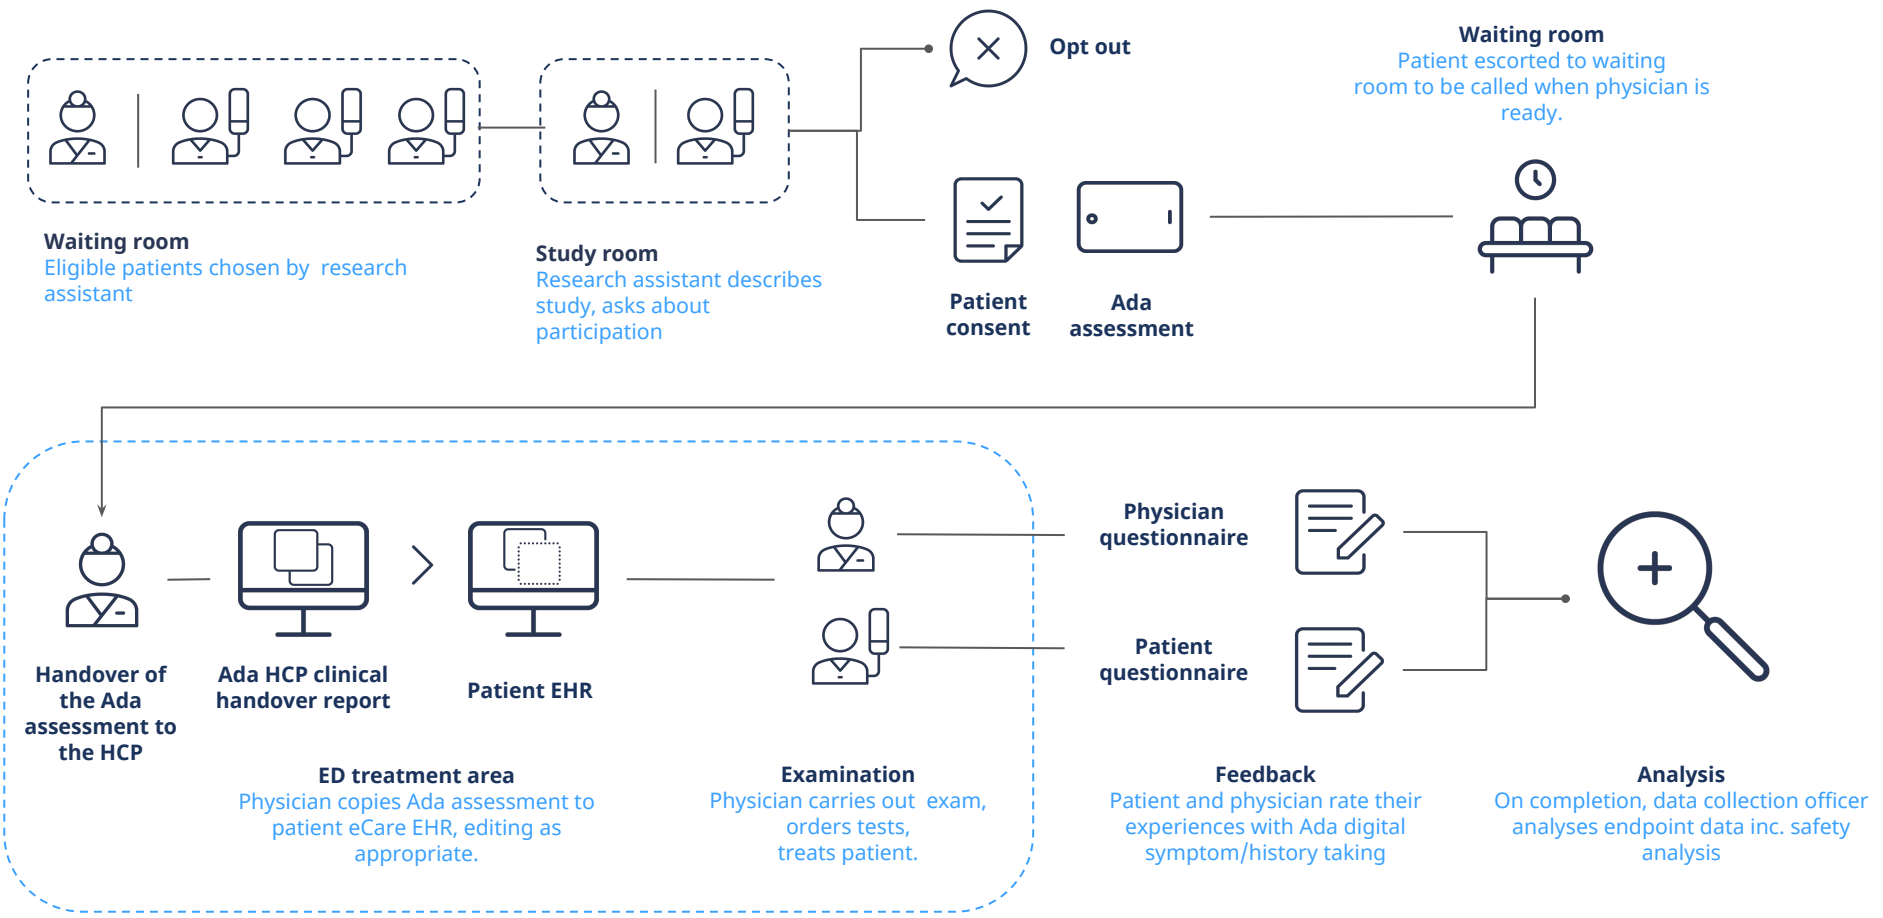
Waiting room
Eligible patients chosen by research assistant

Study room
Research assistant describes study, asks about participation

Opt out

Patient consent

Ada assessment

Waiting room
Patient escorted to waiting room to be called when physician is ready.

Handover of the Ada assessment to the HCP

Ada HCP clinical handover report

Patient EHR

ED treatment area
Physician copies Ada assessment to patient eCare EHR, editing as appropriate.

Examination
Physician carries out exam, orders tests, treats patient.

Physician questionnaire

Patient questionnaire

Feedback
Patient and physician rate their experiences with Ada digital symptom/history taking

Analysis
On completion, data collection officer analyses endpoint data inc. safety analysis